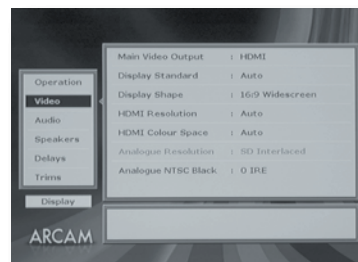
Operation
Video
Audio
Speakers
Delays
Trims

Display

ARCAM

| Main Video Output | : HDMI |
|---|---|
| Display Standard | : Auto |
| Display Shape | : 16:9 Widescreen |
| HDMI Resolution | : Auto |
| HDMI Colour Space | : Auto |
| Analogue Resolution | : SD Interlaced |
| Analogue NTSC Black | : 0 IRE |